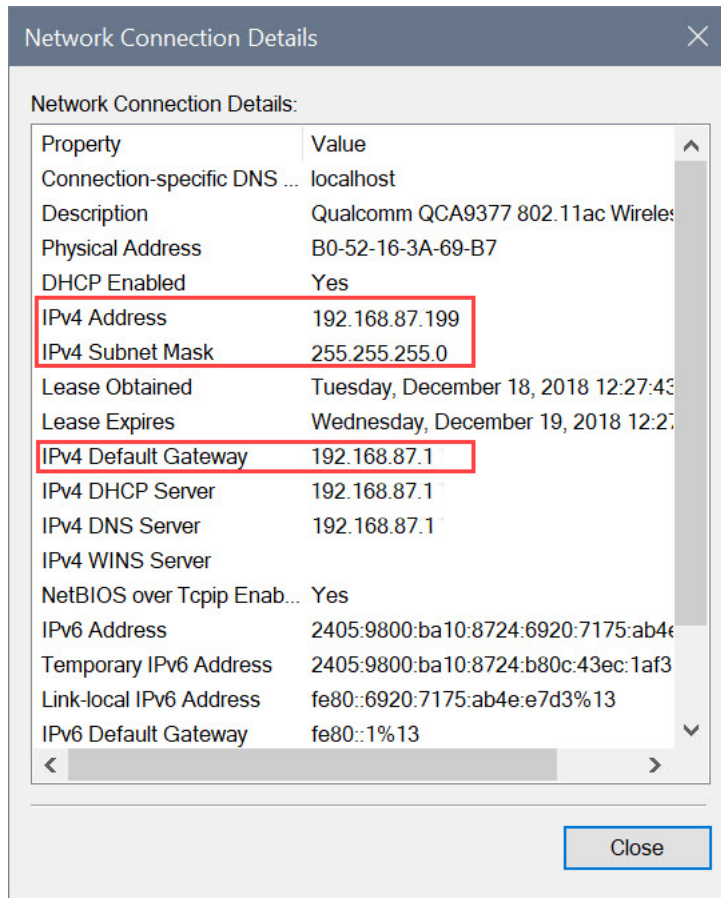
Network Connection Details

Network Connection Details:

| Property | Value |
|---|---|
| Connection-specific DNS ... | localhost |
| Description | Qualcomm QCA9377 802.11ac Wireles |
| Physical Address | B0-52-16-3A-69-B7 |
| DHCP Enabled | Yes |
| IPv4 Address | 192.168.87.199 |
| IPv4 Subnet Mask | 255.255.255.0 |
| Lease Obtained | Tuesday, December 18, 2018 12:27:43 |
| Lease Expires | Wednesday, December 19, 2018 12:27 |
| IPv4 Default Gateway | 192.168.87.1 |
| IPv4 DHCP Server | 192.168.87.1 |
| IPv4 DNS Server | 192.168.87.1 |
| IPv4 WINS Server | |
| NetBIOS over Tcpip Enab... | Yes |
| IPv6 Address | 2405:9800:ba10:8724:6920:7175:ab4e |
| Temporary IPv6 Address | 2405:9800:ba10:8724:b80c:43ec:1af3 |
| Link-local IPv6 Address | fe80::6920:7175:ab4e:e7d3%13 |
| IPv6 Default Gateway | fe80::1%13 |

Close